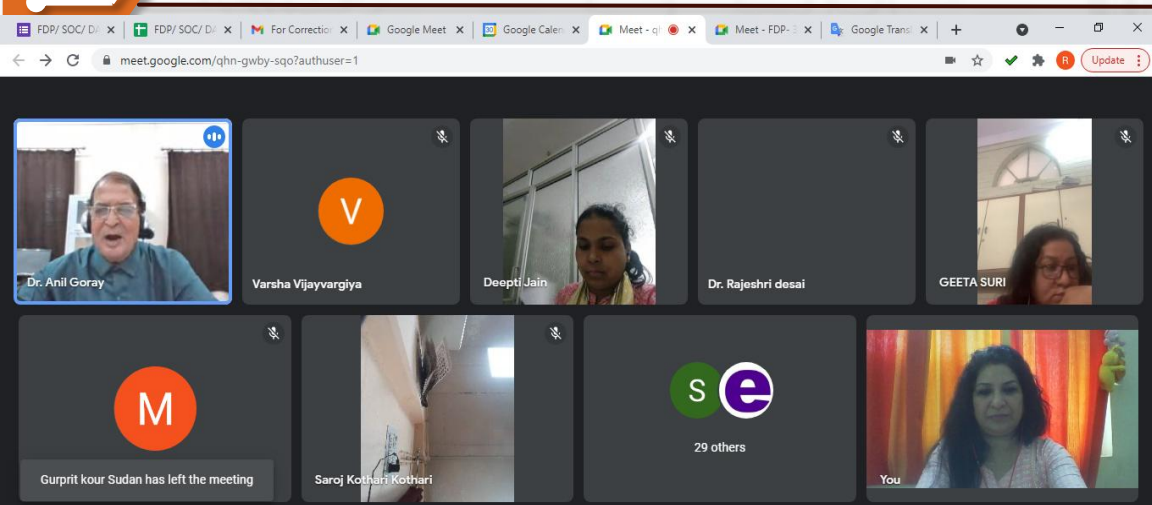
FDP/ SOC/ D/ ×
FDP/ SOC/ D/ ×
For Correctio ×
Google Meet ×
Google Calen ×
Meet - q ×
Meet - FDP- ×
Google Transl ×
+

meet.google.com/qhn-gwby-sqo?authuser=1

R
Update

Dr. Anil Goray
V
Varsha Vijayvargiya
Deepti Jain
Dr. Rajeshri desai
GEETA SURI
M
Gurprit kour Sudan has left the meeting
Saroj Kothari Kothari
S
e
29 others
You